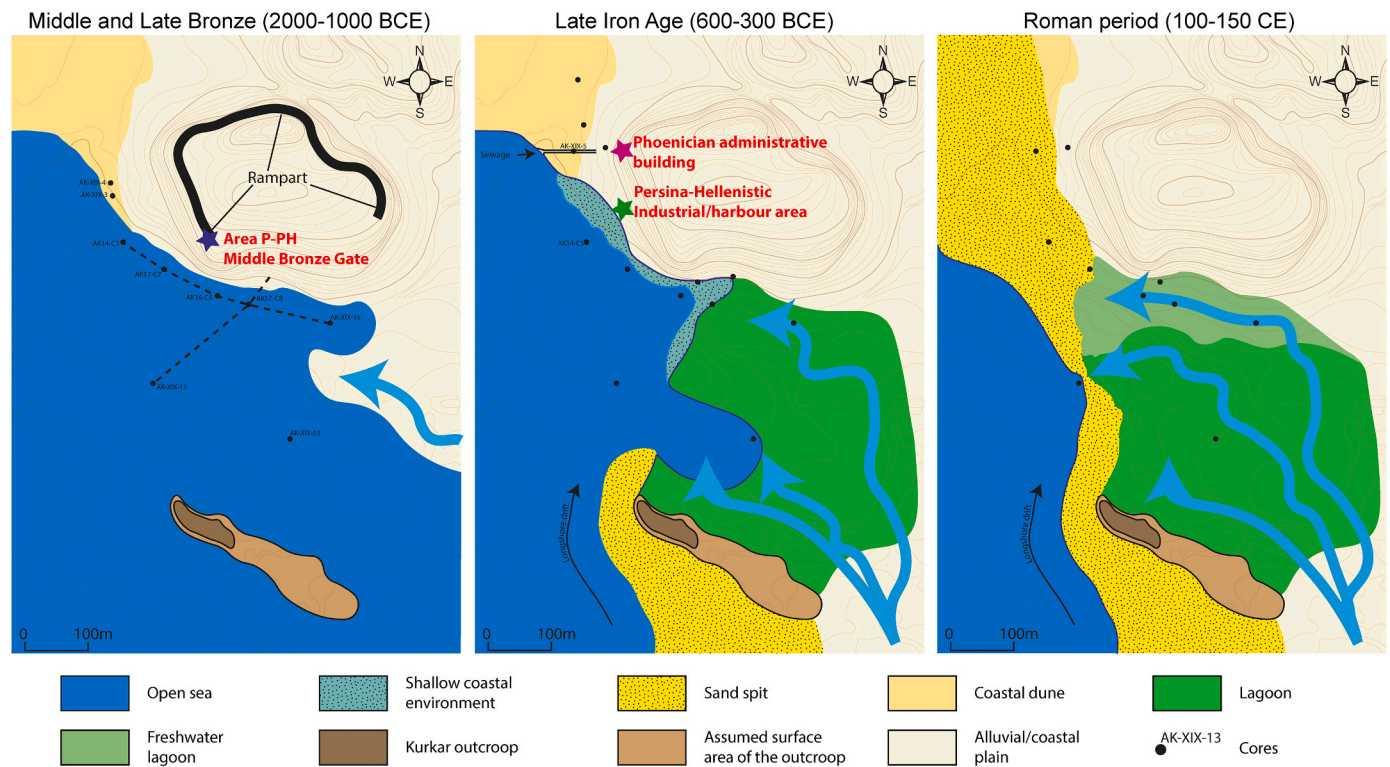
Middle and Late Bronze (2000-1000 BCE)

N
W E
S

Rampart

AK-XIX-4
AK-XIX-3
AK14-C5
Area P-PH
Middle Bronze Gate
AK17-C7
AK16-C6
AK17-C8
AK-XIX-16
AK-XIX-15
AK-XIX-13

0 100m

Late Iron Age (600-300 BCE)

N
W E
S

Sewage
AK-XIX-5
Phoenician administrative building
Persina-Hellenistic Industrial/harbour area
AK14-C5

Longshore drift

0 100m

Roman period (100-150 CE)

N
W E
S

Longshore drift

0 100m

Open sea
Shallow coastal environment
Sand spit
Coastal dune
Lagoon
Freshwater lagoon
Kurkar outcroop
Assumed surface area of the outcroop
Alluvial/coastal plain
AK-XIX-13
Cores